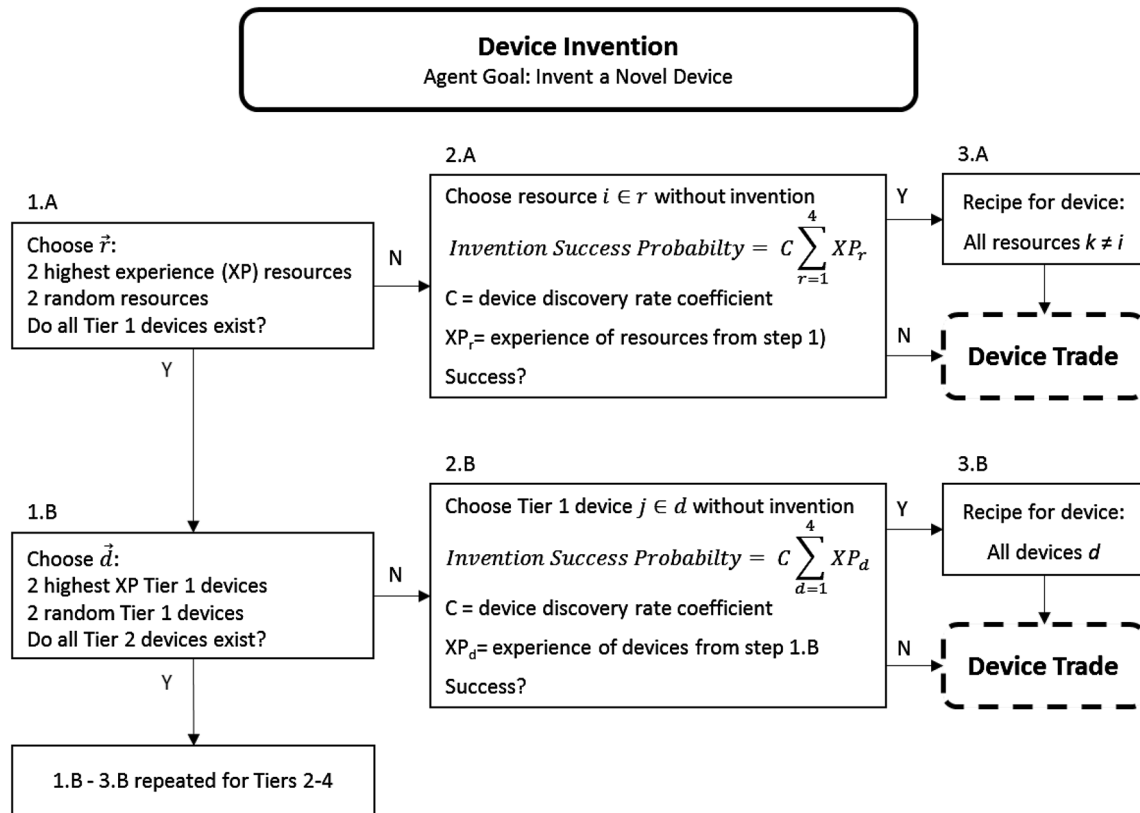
**Device Invention**
Agent Goal: Invent a Novel Device

1.A

Choose $\vec{r}$:
2 highest experience (XP) resources
2 random resources
Do all Tier 1 devices exist?

N

Y

2.A

Choose resource $i \in r$ without invention

$Invention\ Success\ Probabilty = C\sum_{r=1}^{4} XP_r$

C = device discovery rate coefficient

$XP_r$= experience of resources from step 1)

Success?

Y

N

3.A

Recipe for device:
All resources $k \neq i$

Device Trade

1.B

Choose $\vec{d}$:
2 highest XP Tier 1 devices
2 random Tier 1 devices
Do all Tier 2 devices exist?

N

Y

2.B

Choose Tier 1 device $j \in d$ without invention

$Invention\ Success\ Probabilty = C\sum_{d=1}^{4} XP_d$

C = device discovery rate coefficient

$XP_d$= experience of devices from step 1.B

Success?

Y

N

3.B

Recipe for device:
All devices $d$

Device Trade

1.B - 3.B repeated for Tiers 2-4